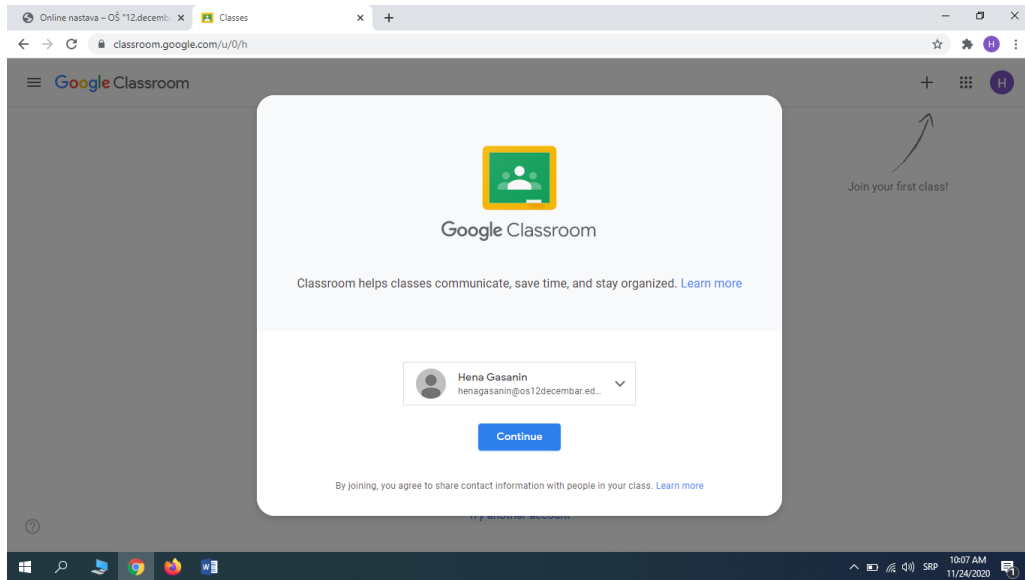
Online nastava – OŠ "12.decemb ×
Classes ×
+
classroom.google.com/u/0/h
H

Google Classroom
H

Join your first class!

Google Classroom

Classroom helps classes communicate, save time, and stay organized. Learn more

Hena Gasanin
henagasanin@os12decembar.ed...

Continue

By joining, you agree to share contact information with people in your class. Learn more

Try another account

?

SRP 10:07 AM 11/24/2020
1